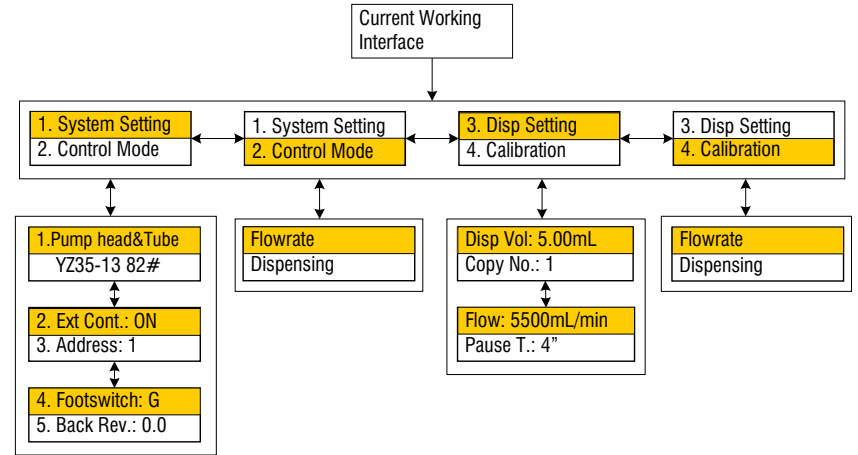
Current Working Interface

1. System Setting
2. Control Mode

1. System Setting
2. Control Mode

3. Disp Setting
4. Calibration

3. Disp Setting
4. Calibration

1.Pump head&Tube
YZ35-13 82#

2. Ext Cont.: ON
3. Address: 1

4. Footswitch: G
5. Back Rev.: 0.0

Flowrate
Dispensing

Disp Vol: 5.00mL
Copy No.: 1

Flow: 5500mL/min
Pause T.: 4”

Flowrate
Dispensing